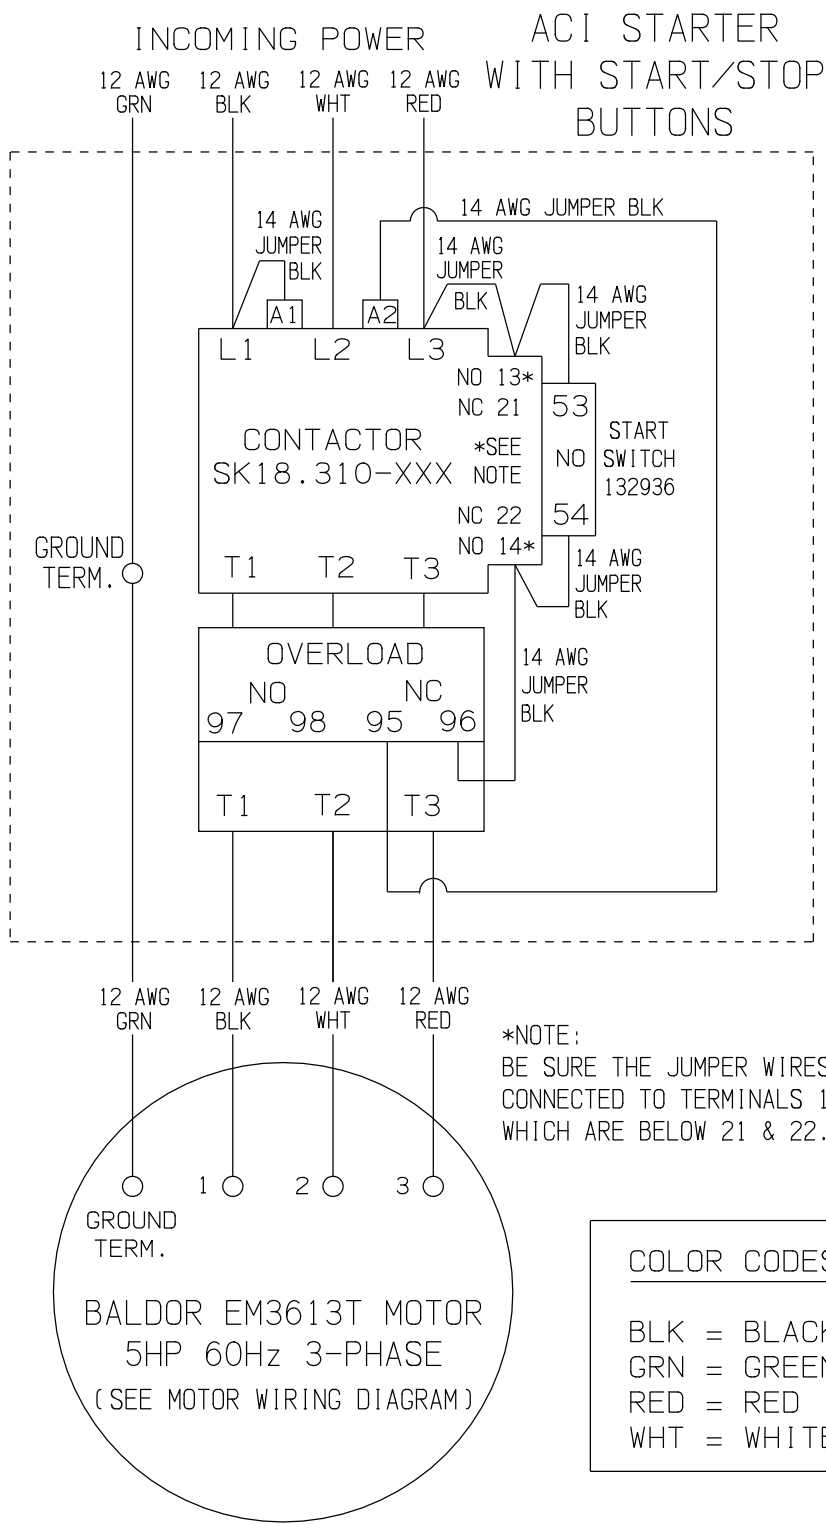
INCOMING POWER

ACI STARTER WITH START/STOP BUTTONS

12 AWG GRN
12 AWG BLK
12 AWG WHT
12 AWG RED

14 AWG JUMPER BLK

14 AWG JUMPER BLK

14 AWG JUMPER BLK

14 AWG JUMPER BLK

A1
A2

L1
L2
L3

NO 13*
NC 21

CONTACTOR
SK18.310-XXX

*SEE NOTE

NC 22
NO 14*

53
NO
54

START SWITCH 132936

14 AWG JUMPER BLK

GROUND TERM.

T1
T2
T3

OVERLOAD
NO
NC
97
98
95
96

14 AWG JUMPER BLK

T1
T2
T3

12 AWG GRN
12 AWG BLK
12 AWG WHT
12 AWG RED

*NOTE:
BE SURE THE JUMPER WIRES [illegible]
CONNECTED TO TERMINALS 1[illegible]
WHICH ARE BELOW 21 & 22.

GROUND TERM.
1
2
3

BALDOR EM3613T MOTOR
5HP 60Hz 3-PHASE
(SEE MOTOR WIRING DIAGRAM)

COLOR CODE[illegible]

BLK = BLAC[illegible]
GRN = GREE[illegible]
RED = RED
WHT = WHIT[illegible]